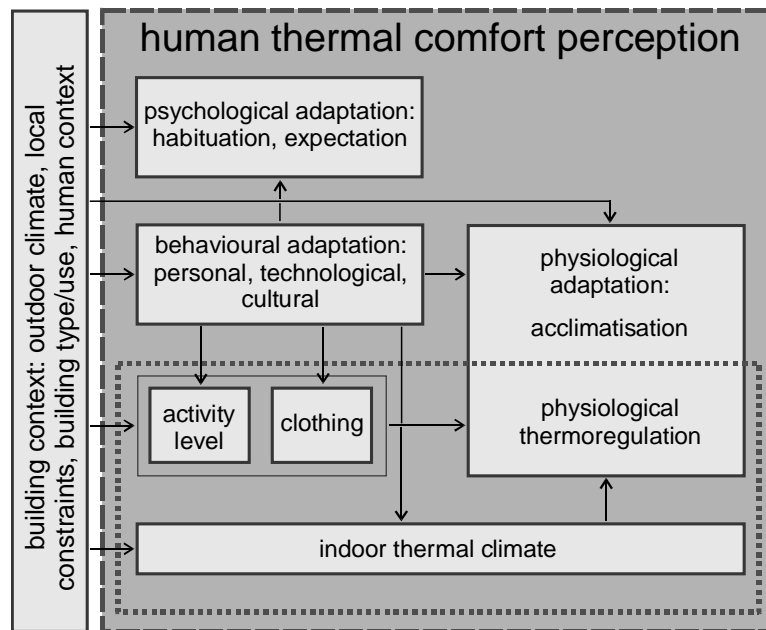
building context: outdoor climate, local constraints, building type/use, human context

human thermal comfort perception

psychological adaptation: habituation, expectation

behavioural adaptation: personal, technological, cultural

physiological adaptation:

acclimatisation

activity level

clothing

physiological thermoregulation

indoor thermal climate